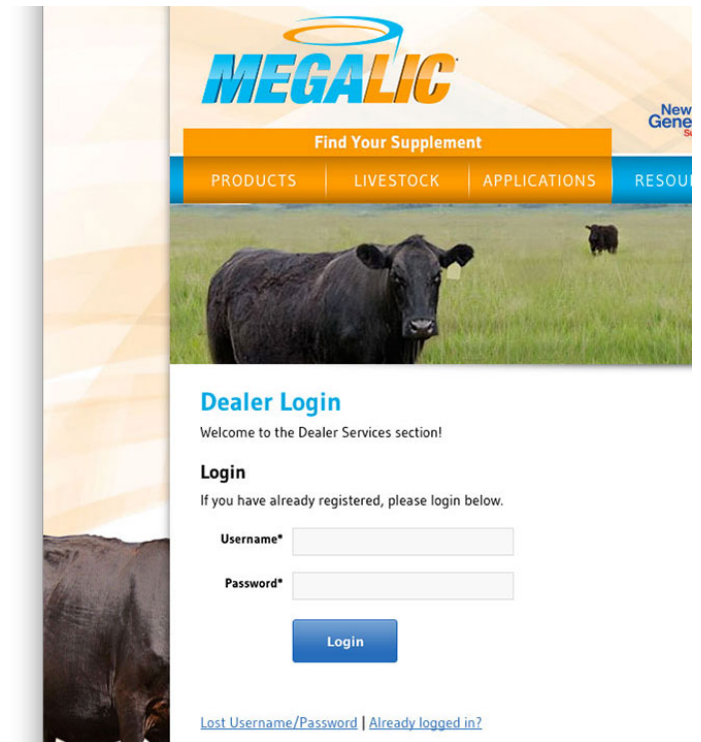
MEGALIC

New
Gene

Find Your Supplement

PRODUCTS | LIVESTOCK | APPLICATIONS | RESOU

Dealer Login

Welcome to the Dealer Services section!

Login

If you have already registered, please login below.

Username*

Password*

Login

Lost Username/Password | Already logged in?